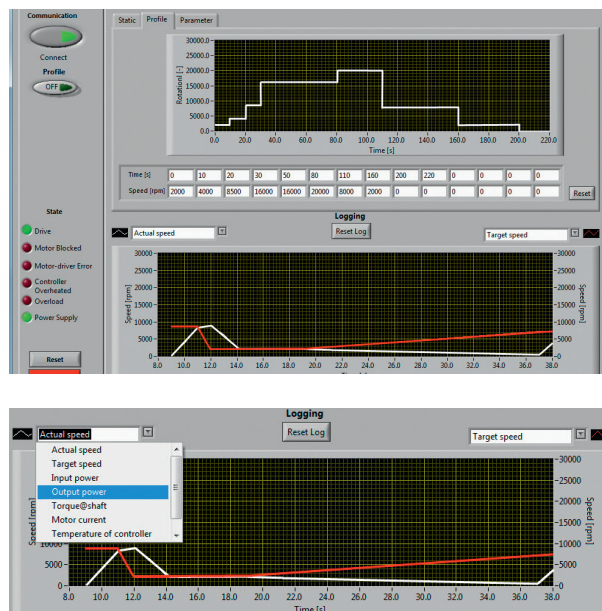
Communication

Connect

Profile

OFF

Static Profile Parameter

30000.0
25000.0
20000.0
15000.0
10000.0
5000.0
0.0

Rotation [-]

0.0 20.0 40.0 60.0 80.0 100.0 120.0 140.0 160.0 180.0 200.0 220.0

Time [s]

| Time [s] | 0 | 10 | 20 | 30 | 50 | 80 | 110 | 160 | 200 | 220 | 0 | 0 | 0 | 0 |
|---|---|---|---|---|---|---|---|---|---|---|---|---|---|---|
| Speed [rpm] | 2000 | 4000 | 8500 | 16000 | 16000 | 20000 | 8000 | 2000 | 0 | 0 | 0 | 0 | 0 | 0 |

Reset

State

Drive

Motor Blocked

Motor-driver Error

Controller Overheated

Overload

Power Supply

Reset

Logging

Actual speed

Reset Log

Target speed

30000
25000
20000
15000
10000
5000
0

Speed [rpm]

30000
25000
20000
15000
10000
5000
0

Speed [rpm]

8.0 10.0 12.0 14.0 16.0 18.0 20.0 22.0 24.0 26.0 28.0 30.0 32.0 34.0 36.0 38.0

Logging

Actual speed

Reset Log

Target speed

Actual speed
Target speed
Input power
Output power
Torque@shaft
Motor current
Temperature of controller

30000
25000
20000
15000
10000
5000
0

Speed [rpm]

10000
5000
0

Speed [rpm]

8.0 10.0 12.0 14.0 16.0 18.0 20.0 22.0 24.0 26.0 28.0 30.0 32.0 34.0 36.0 38.0

Time [s]